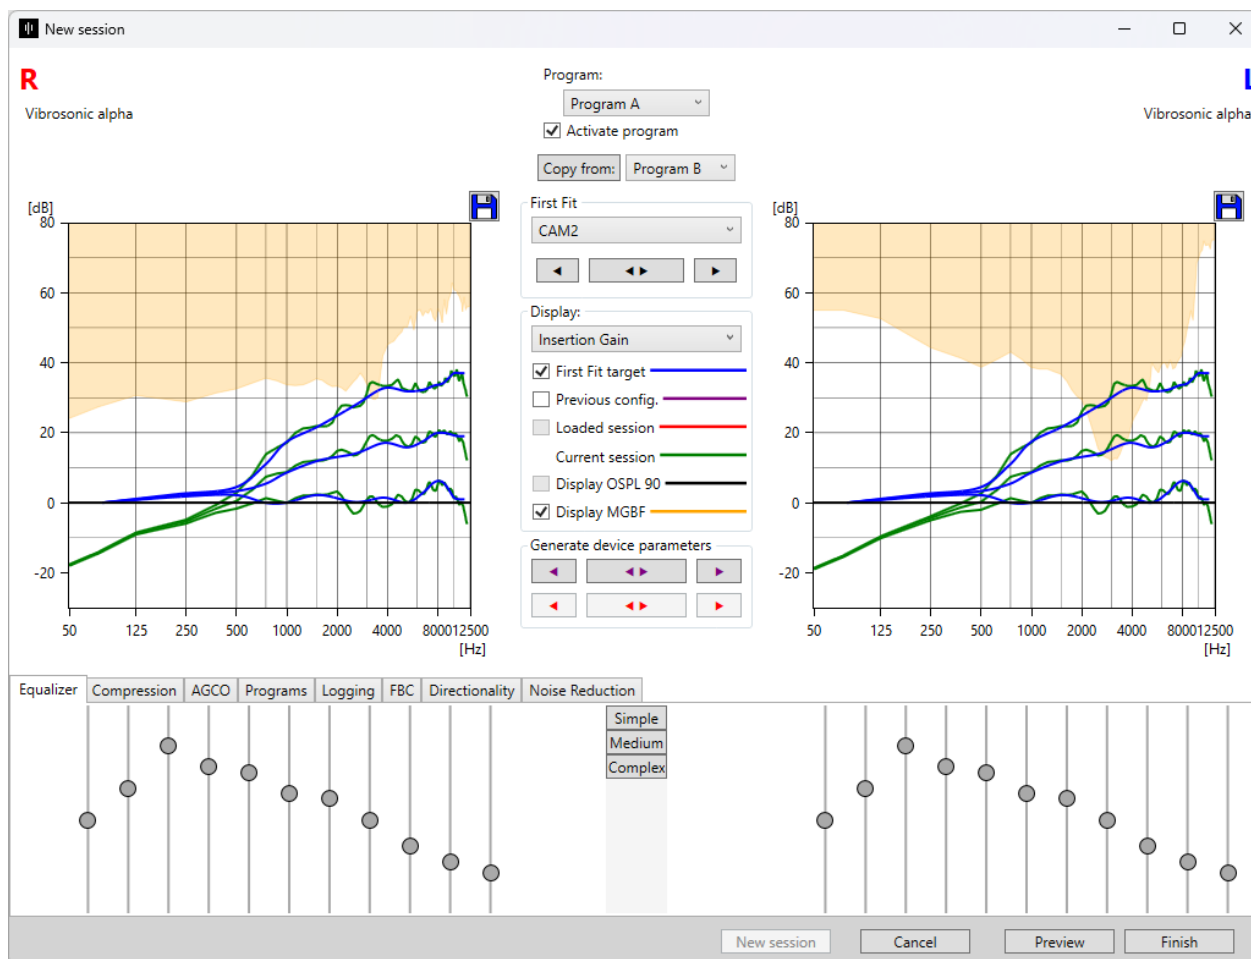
New session

R

Vibrosonic alpha

Program:

Program A

Activate program

Copy from: Program B

L

Vibrosonic alpha

[dB]
80
60
40
20
0
-20

50 125 250 500 1000 2000 4000 800012500
[Hz]

First Fit

CAM2

Display:

Insertion Gain

First Fit target

Previous config.

Loaded session

Current session

Display OSPL 90

Display MGBF

Generate device parameters

[dB]
80
60
40
20
0
-20

50 125 250 500 1000 2000 4000 800012500
[Hz]

Equalizer | Compression | AGCO | Programs | Logging | FBC | Directionality | Noise Reduction

Simple
Medium
Complex

New session | Cancel | Preview | Finish